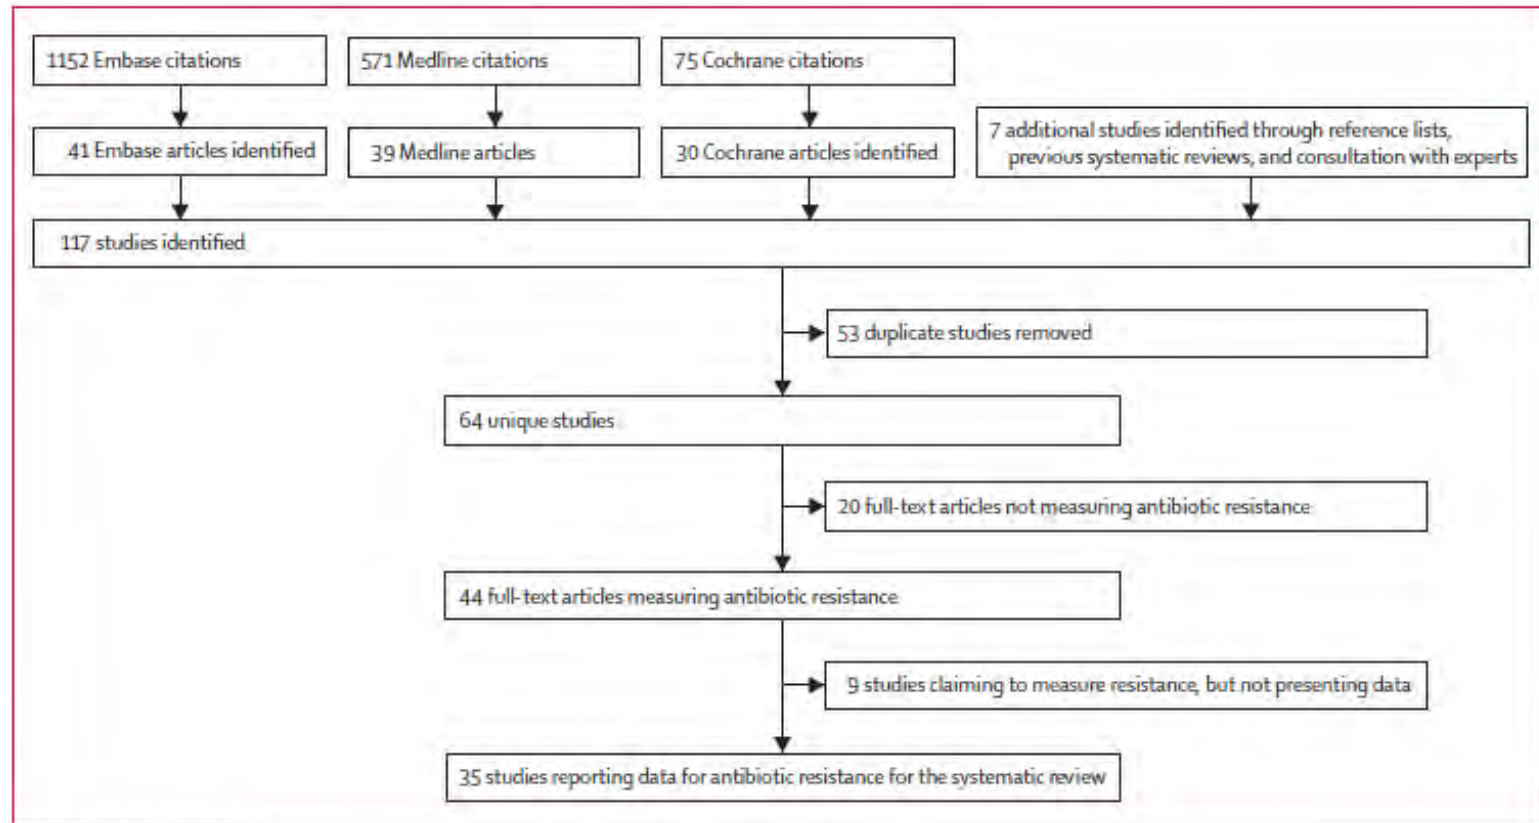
1152 Embase citations

571 Medline citations

75 Cochrane citations

41 Embase articles identified

39 Medline articles

30 Cochrane articles identified

7 additional studies identified through reference lists, previous systematic reviews, and consultation with experts

117 studies identified

53 duplicate studies removed

64 unique studies

20 full-text articles not measuring antibiotic resistance

44 full-text articles measuring antibiotic resistance

9 studies claiming to measure resistance, but not presenting data

35 studies reporting data for antibiotic resistance for the systematic review